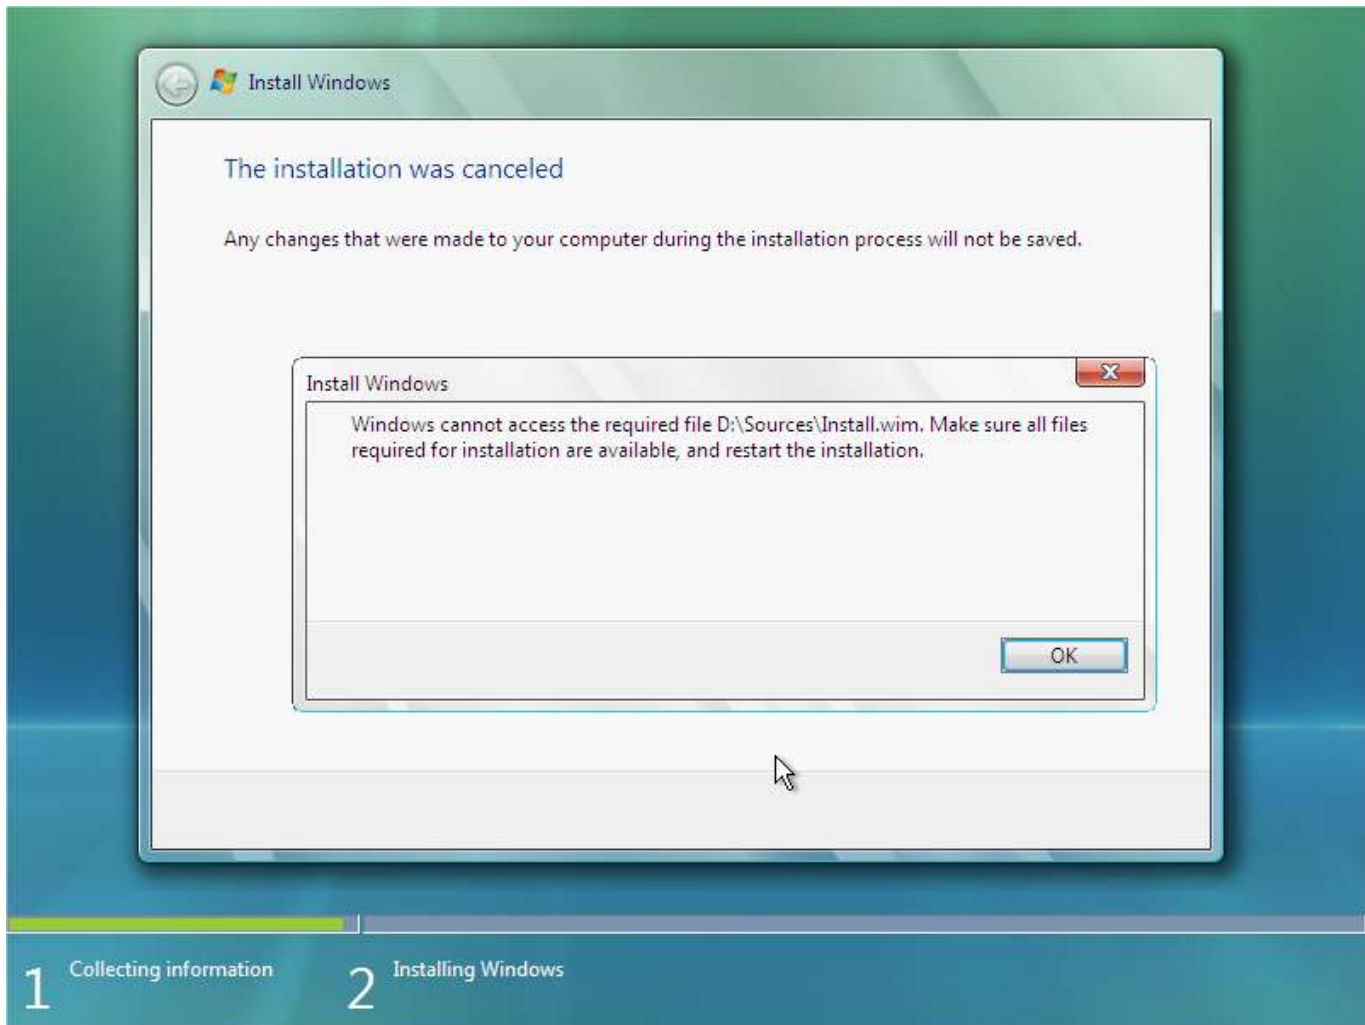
Install Windows

The installation was canceled

Any changes that were made to your computer during the installation process will not be saved.

Install Windows

Windows cannot access the required file D:\Sources\Install.wim. Make sure all files required for installation are available, and restart the installation.

OK

1 Collecting information

2 Installing Windows